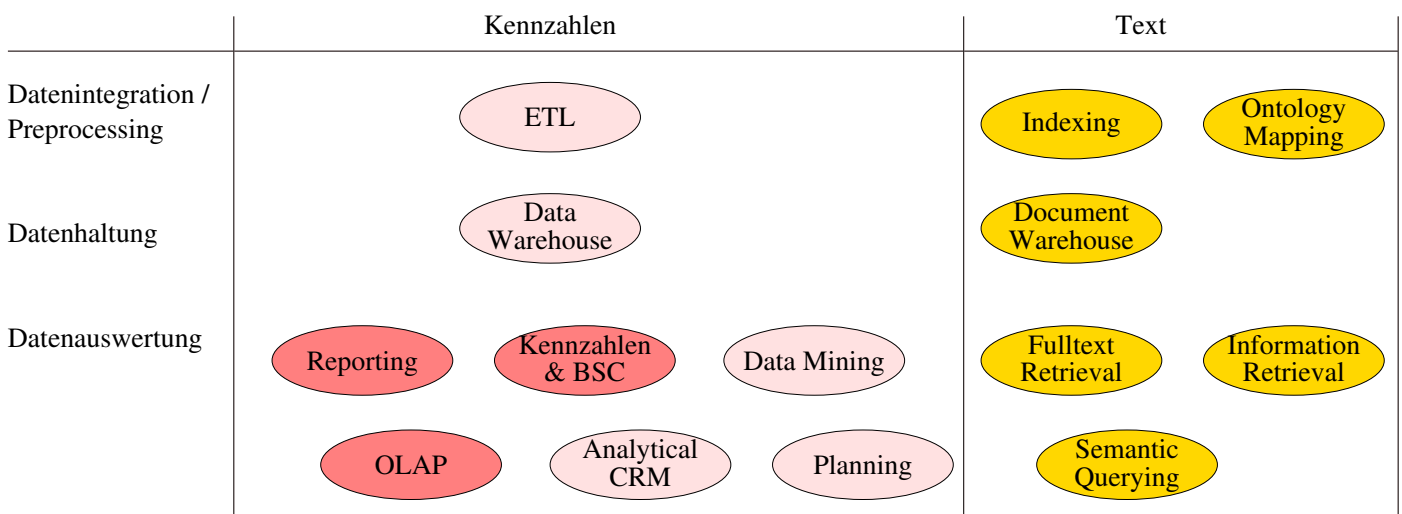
| | Kennzahlen | Text |
|---|---|---|
| Datenintegration / Preprocessing | ETL | Indexing, Ontology Mapping |
| Datenhaltung | Data Warehouse | Document Warehouse |
| Datenauswertung | Reporting, Kennzahlen & BSC, Data Mining, OLAP, Analytical CRM, Planning | Fulltext Retrieval, Information Retrieval, Semantic Querying |